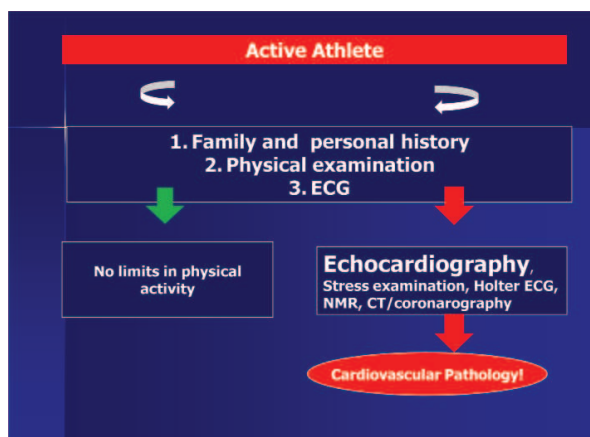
Active Athlete

1. Family and personal history
2. Physical examination
3. ECG

No limits in physical activity

Echocardiography, Stress examination, Holter ECG, NMR, CT/coronarography

Cardiovascular Pathology!